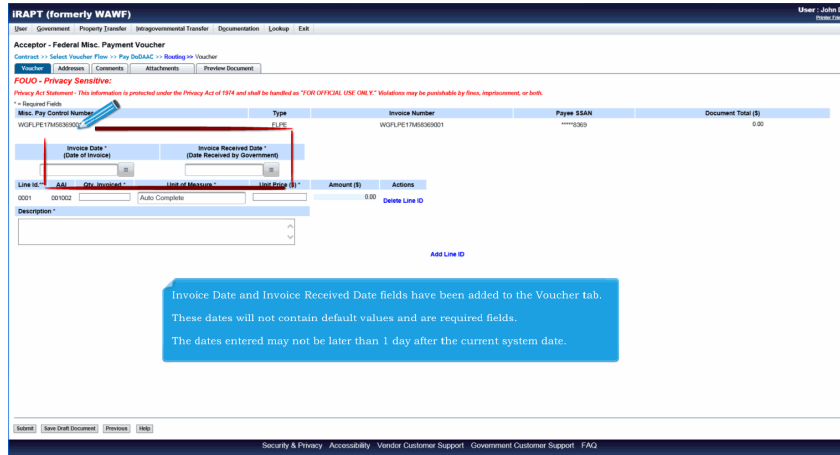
iRAPT (formerly WAWF)

User : John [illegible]
Printer Fri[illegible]

User | Government | Property Transfer | Intragovernmental Transfer | Documentation | Lookup | Exit

Acceptor - Federal Misc. Payment Voucher

Contract >> Select Voucher Flow >> Pay DoDAAC >> Routing >> Voucher

Voucher | Addresses | Comments | Attachments | Preview Document

FOUO - Privacy Sensitive:

Privacy Act Statement - This information is protected under the Privacy Act of 1974 and shall be handled as "FOR OFFICIAL USE ONLY." Violations may be punishable by fines, imprisonment, or both.

* = Required Fields

| Misc. Pay Control Number | Type | Invoice Number | Payee SSAN | Document Total ($) |
|---|---|---|---|---|
| WGFLPE17M5836900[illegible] | FLPE | WGFLPE17M58369001 | *****8369 | 0.00 |

| Invoice Date * (Date of Invoice) | Invoice Received Date * (Date Received by Government) |
|---|---|

| Line Id.** | AAI | Qty. Invoiced * | Unit of Measure * | Unit Price ($) * | Amount ($) | Actions |
|---|---|---|---|---|---|---|
| 0001 | 001002 | | Auto Complete | | 0.00 | Delete Line ID |

Description *

Add Line ID

Invoice Date and Invoice Received Date fields have been added to the Voucher tab.

These dates will not contain default values and are required fields.

The dates entered may not be later than 1 day after the current system date.

Submit | Save Draft Document | Previous | Help

Security & Privacy Accessibility Vendor Customer Support Government Customer Support FAQ